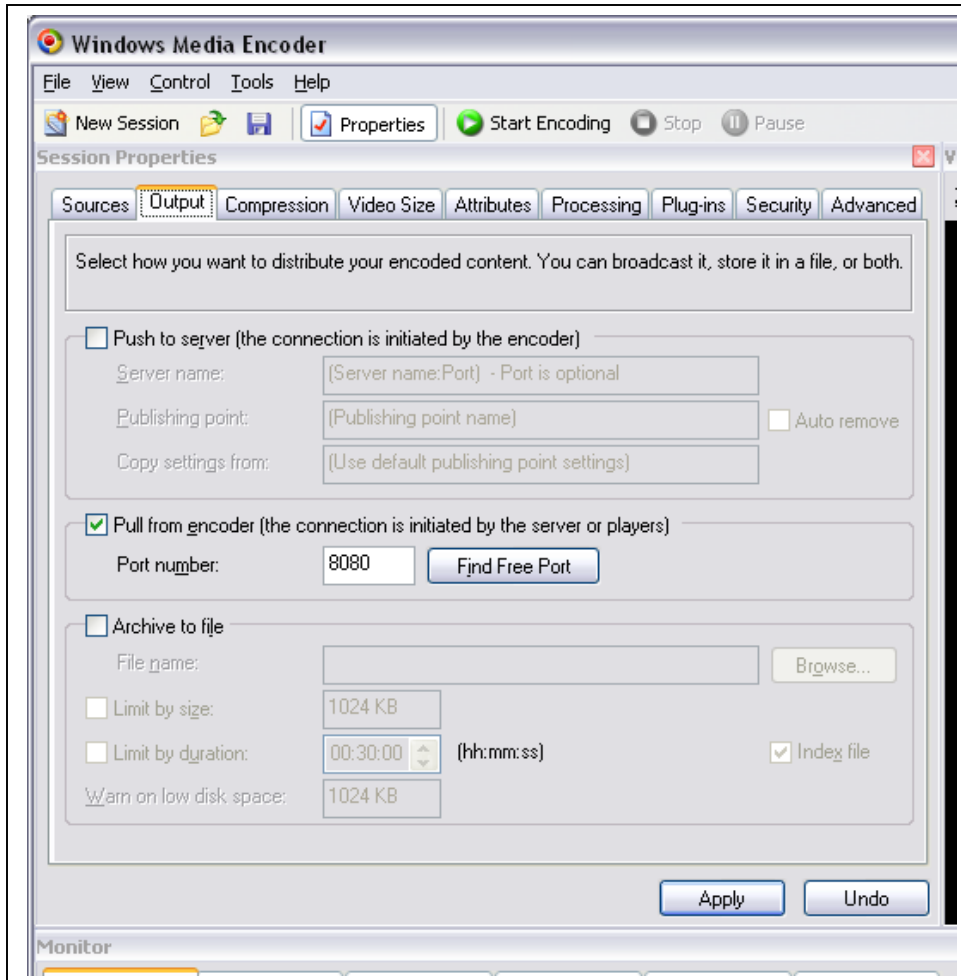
Windows Media Encoder

File View Control Tools Help

New Session Properties Start Encoding Stop Pause

Session Properties

Sources Output Compression Video Size Attributes Processing Plug-ins Security Advanced

Select how you want to distribute your encoded content. You can broadcast it, store it in a file, or both.

Push to server (the connection is initiated by the encoder)

Server name: (Server name:Port) - Port is optional

Publishing point: (Publishing point name) Auto remove

Copy settings from: (Use default publishing point settings)

Pull from encoder (the connection is initiated by the server or players)

Port number: 8080 Find Free Port

Archive to file

File name: Browse...

Limit by size: 1024 KB

Limit by duration: 00:30:00 (hh:mm:ss) Index file

Warn on low disk space: 1024 KB

Apply Undo

Monitor